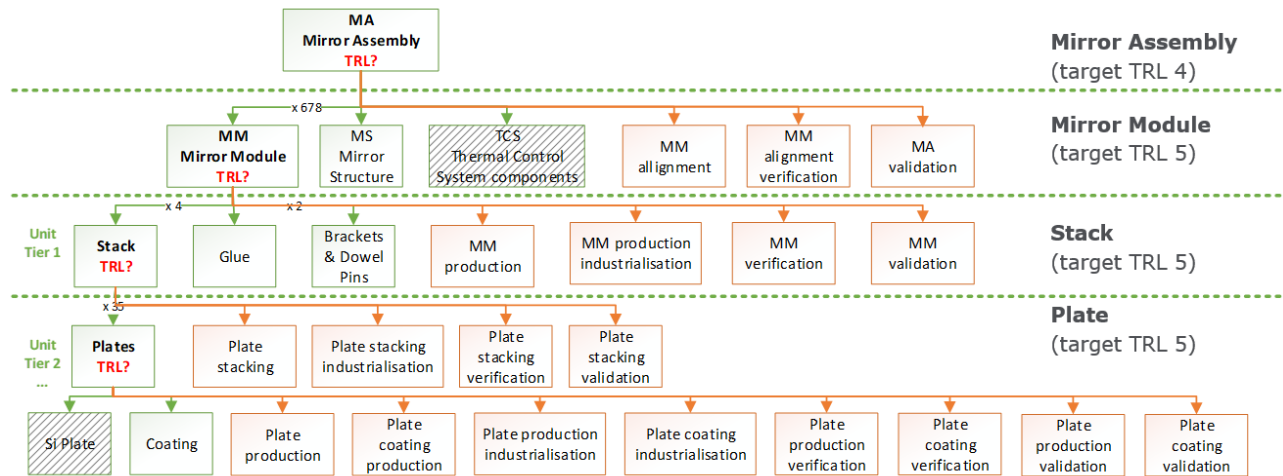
MA
Mirror Assembly
TRL?

Mirror Assembly
(target TRL 4)

x 678

MM
Mirror Module
TRL?

MS
Mirror
Structure

TCS
Thermal Control
System components

MM
allignment

MM
alignment
verification

MA
validation

Mirror Module
(target TRL 5)

x 4
x 2

Unit
Tier 1

Stack
TRL?

Glue

Brackets
& Dowel
Pins

MM
production

MM production
industrialisation

MM
verification

MM
validation

Stack
(target TRL 5)

x 35

Unit
Tier 2
...

Plates
TRL?

Plate
stacking

Plate stacking
industrialisation

Plate
stacking
verification

Plate
stacking
validation

Plate
(target TRL 5)

Si Plate

Coating

Plate
production

Plate
coating
production

Plate production
industrialisation

Plate coating
industrialisation

Plate
production
verification

Plate
coating
verification

Plate
production
validation

Plate
coating
validation